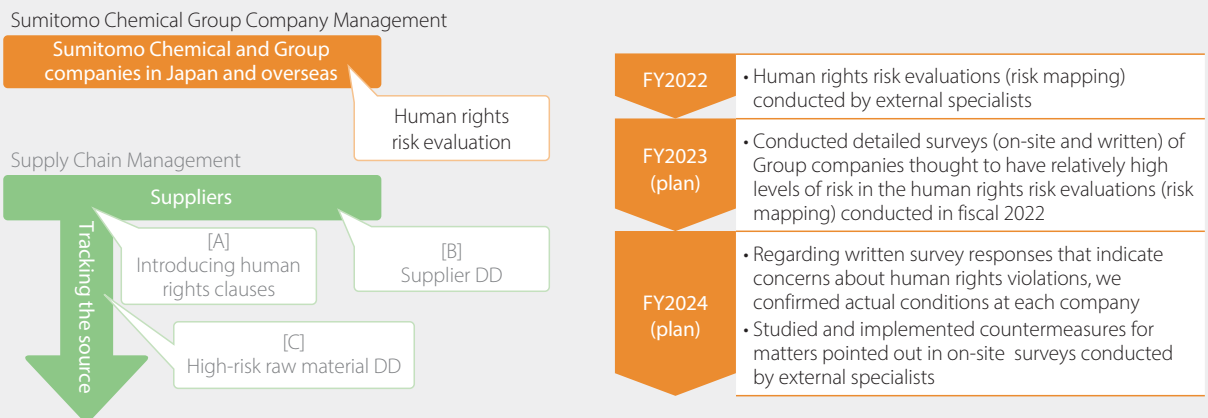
Sumitomo Chemical Group Company Management

Sumitomo Chemical and Group companies in Japan and overseas

Human rights risk evaluation

Supply Chain Management

Suppliers

Tracking the source

[A]
Introducing human rights clauses

[B]
Supplier DD

[C]
High-risk raw material DD

| | |
|---|---|
| FY2022 | • Human rights risk evaluations (risk mapping) conducted by external specialists |
| FY2023 (plan) | • Conducted detailed surveys (on-site and written) of Group companies thought to have relatively high levels of risk in the human rights risk evaluations (risk mapping) conducted in fiscal 2022 |
| FY2024 (plan) | • Regarding written survey responses that indicate concerns about human rights violations, we confirmed actual conditions at each company<br>• Studied and implemented countermeasures for matters pointed out in on-site surveys conducted by external specialists |